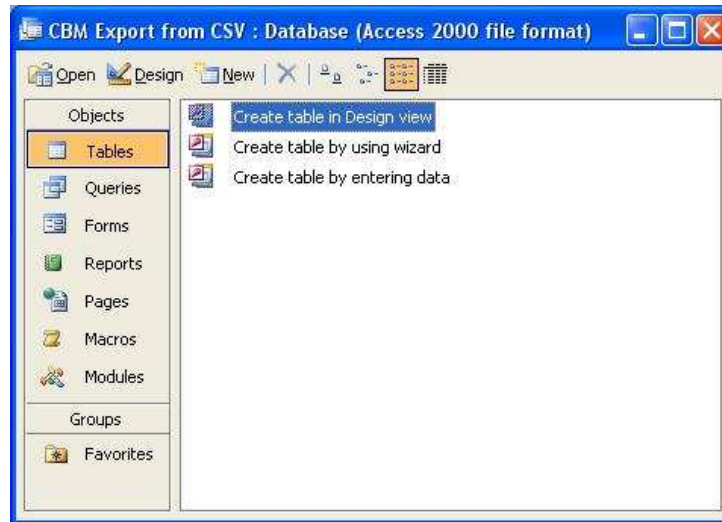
CBM Export from CSV : Database (Access 2000 file format)

Open Design New

Objects

Tables

Queries

Forms

Reports

Pages

Macros

Modules

Groups

Favorites

Create table in Design view

Create table by using wizard

Create table by entering data